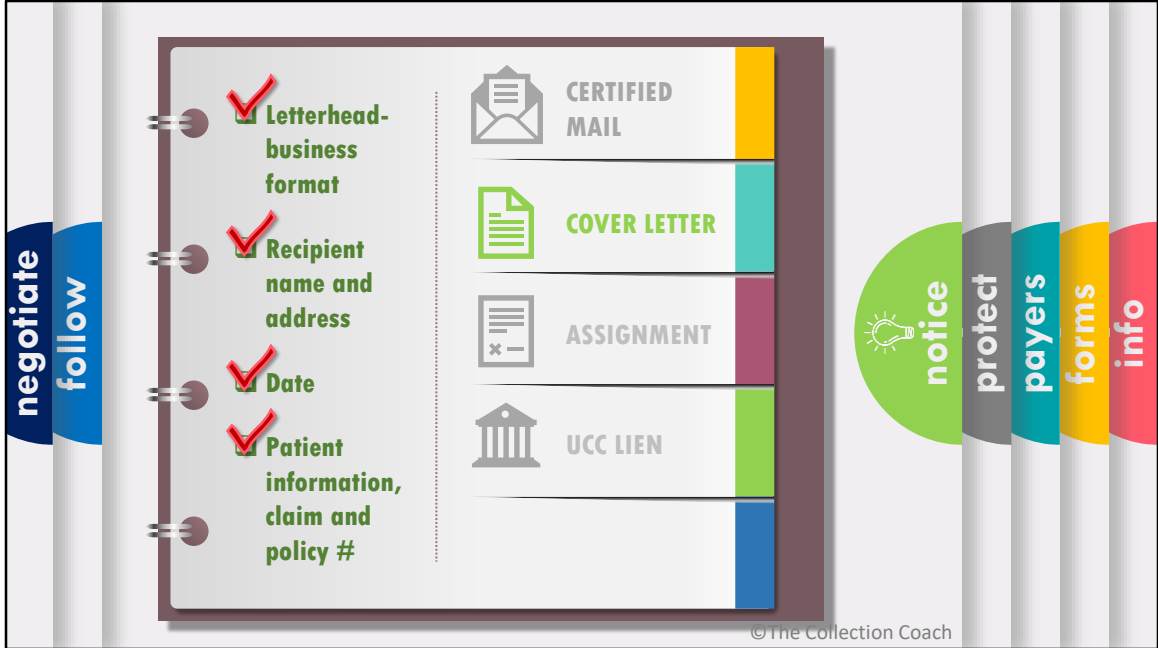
negotiate
follow

Letterhead-business format

Recipient name and address

Date

Patient information, claim and policy #

CERTIFIED MAIL

COVER LETTER

ASSIGNMENT

UCC LIEN

notice
protect
payers
forms
info

©The Collection Coach